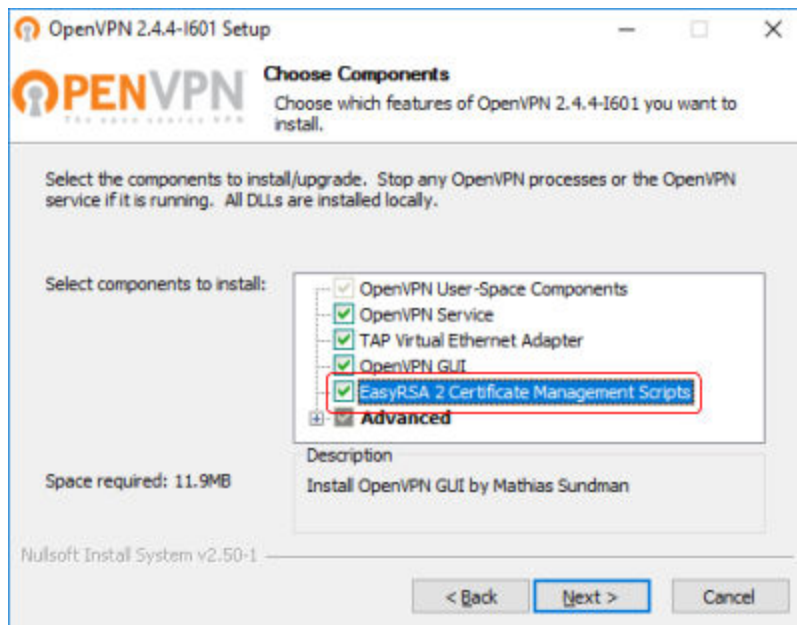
OpenVPN 2.4.4-I601 Setup

OPENVPN
The open source VPN

Choose Components
Choose which features of OpenVPN 2.4.4-I601 you want to install.

Select the components to install/upgrade. Stop any OpenVPN processes or the OpenVPN service if it is running. All DLLs are installed locally.

Select components to install:

OpenVPN User-Space Components
OpenVPN Service
TAP Virtual Ethernet Adapter
OpenVPN GUI
EasyRSA 2 Certificate Management Scripts
Advanced

Space required: 11.9MB

Description
Install OpenVPN GUI by Mathias Sundman

Nullsoft Install System v2.50-1

< Back
Next >
Cancel